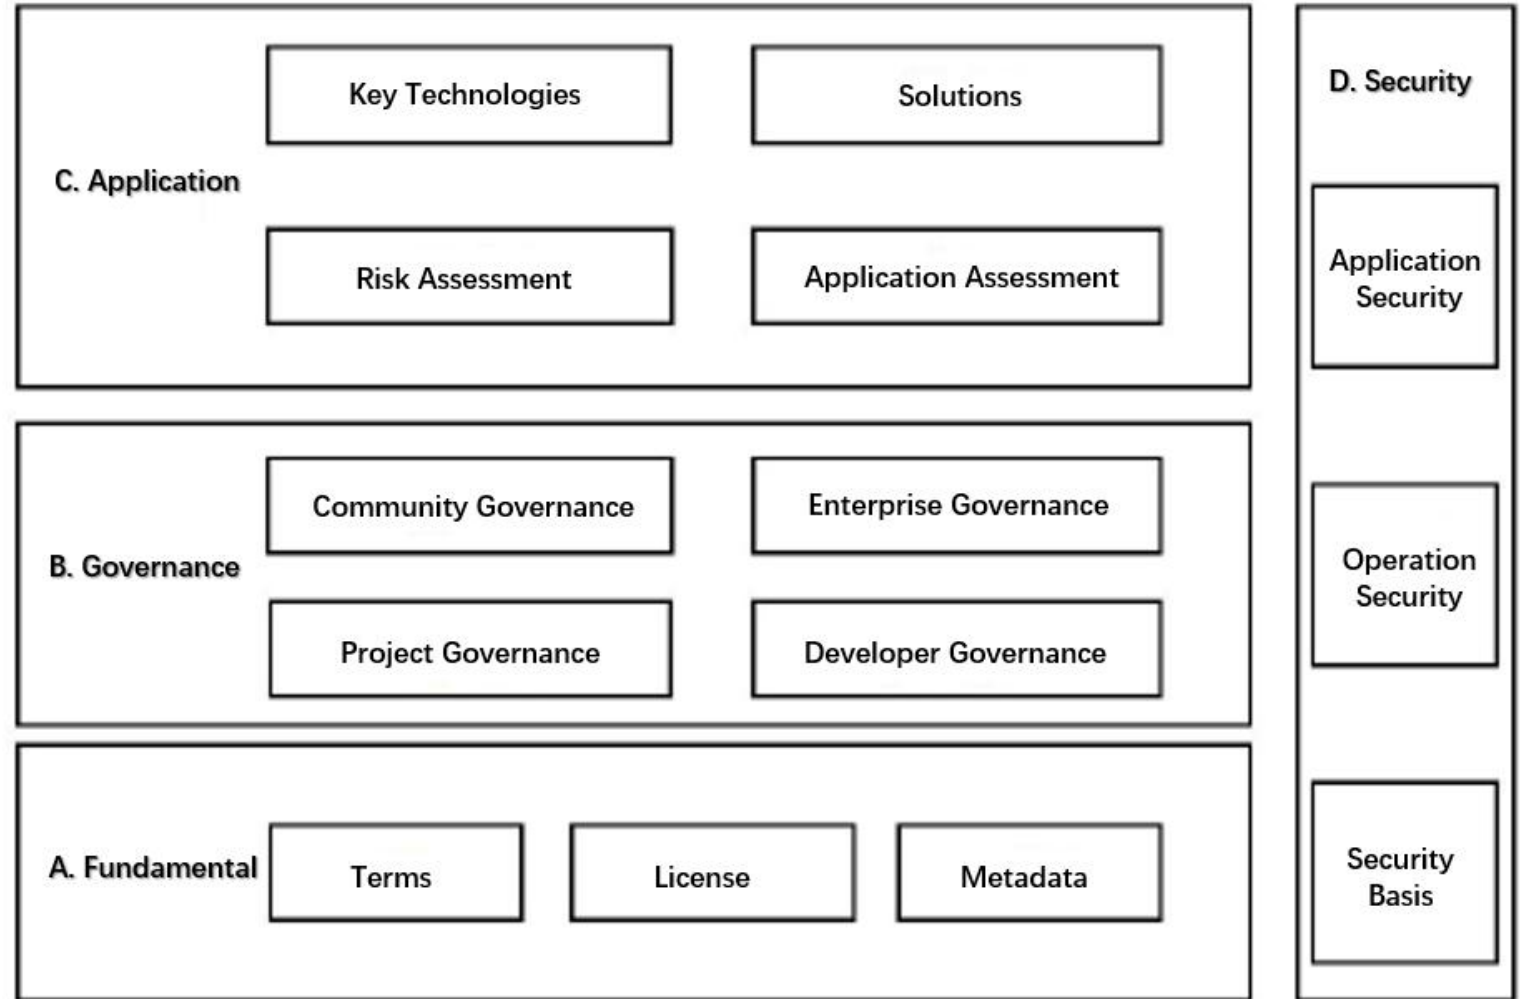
C. Application

Key Technologies

Solutions

Risk Assessment

Application Assessment

B. Governance

Community Governance

Enterprise Governance

Project Governance

Developer Governance

A. Fundamental

Terms

License

Metadata

D. Security

Application Security

Operation Security

Security Basis